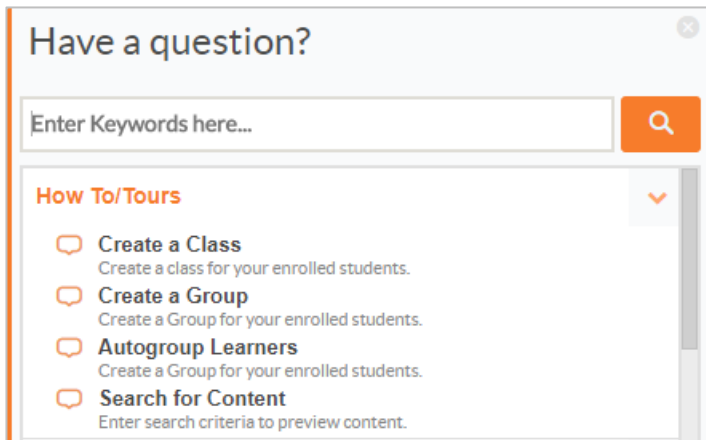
Have a question?

Enter Keywords here...

How To/Tours

Create a Class
Create a class for your enrolled students.

Create a Group
Create a Group for your enrolled students.

Autogroup Learners
Create a Group for your enrolled students.

Search for Content
Enter search criteria to preview content.